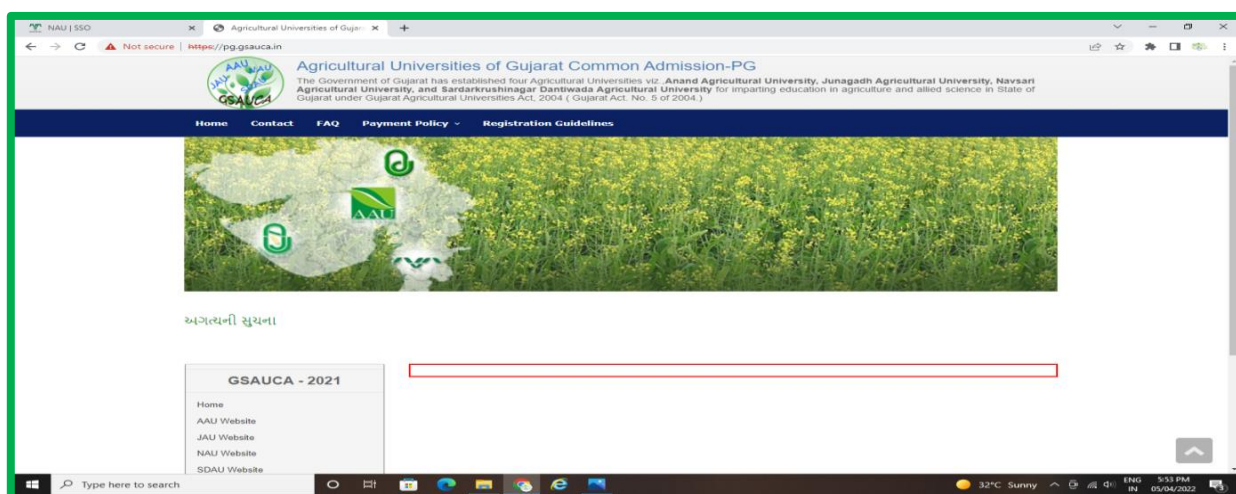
NAU | SSO
Agricultural Universities of Gujar
Not secure | https://pg.gsauca.in

AAU JAU NAU GSAUCA

Agricultural Universities of Gujarat Common Admission-PG

The Government of Gujarat has established four Agricultural Universities viz. Anand Agricultural University, Junagadh Agricultural University, Navsari Agricultural University, and Sardarkrushinagar Dantiwada Agricultural University for imparting education in agriculture and allied science in State of Gujarat under Gujarat Agricultural Universities Act, 2004 ( Gujarat Act. No. 5 of 2004.)

Home Contact FAQ Payment Policy Registration Guidelines

AAU

અગત્યની સુચના

GSAUCA - 2021

Home
AAU Website
JAU Website
NAU Website
SDAU Website

Type here to search
32°C Sunny ENG IN 5:53 PM 05/04/2022